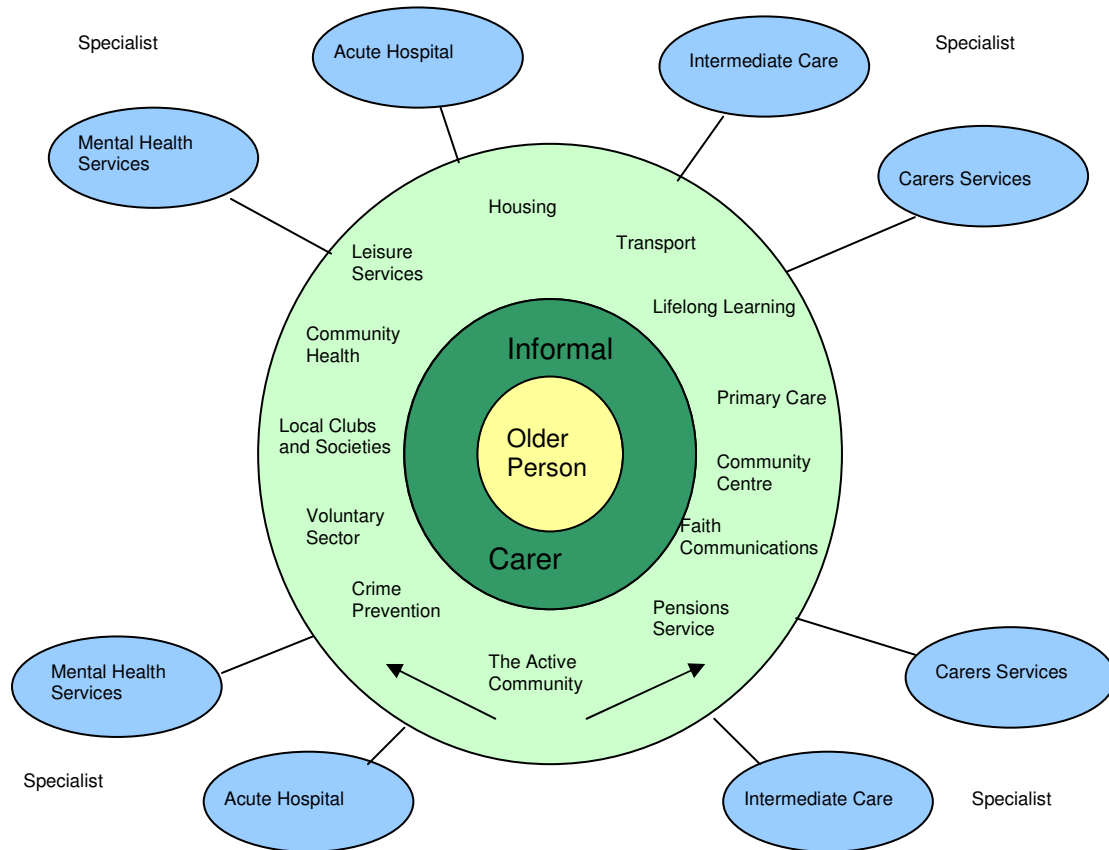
Specialist

Acute Hospital

Intermediate Care

Specialist

Mental Health Services

Carers Services

Housing

Transport

Leisure Services

Lifelong Learning

Community Health

Informal

Primary Care

Local Clubs and Societies

Older Person

Community Centre

Voluntary Sector

Faith Communications

Carer

Crime Prevention

Pensions Service

The Active Community

Mental Health Services

Carers Services

Specialist

Acute Hospital

Intermediate Care

Specialist